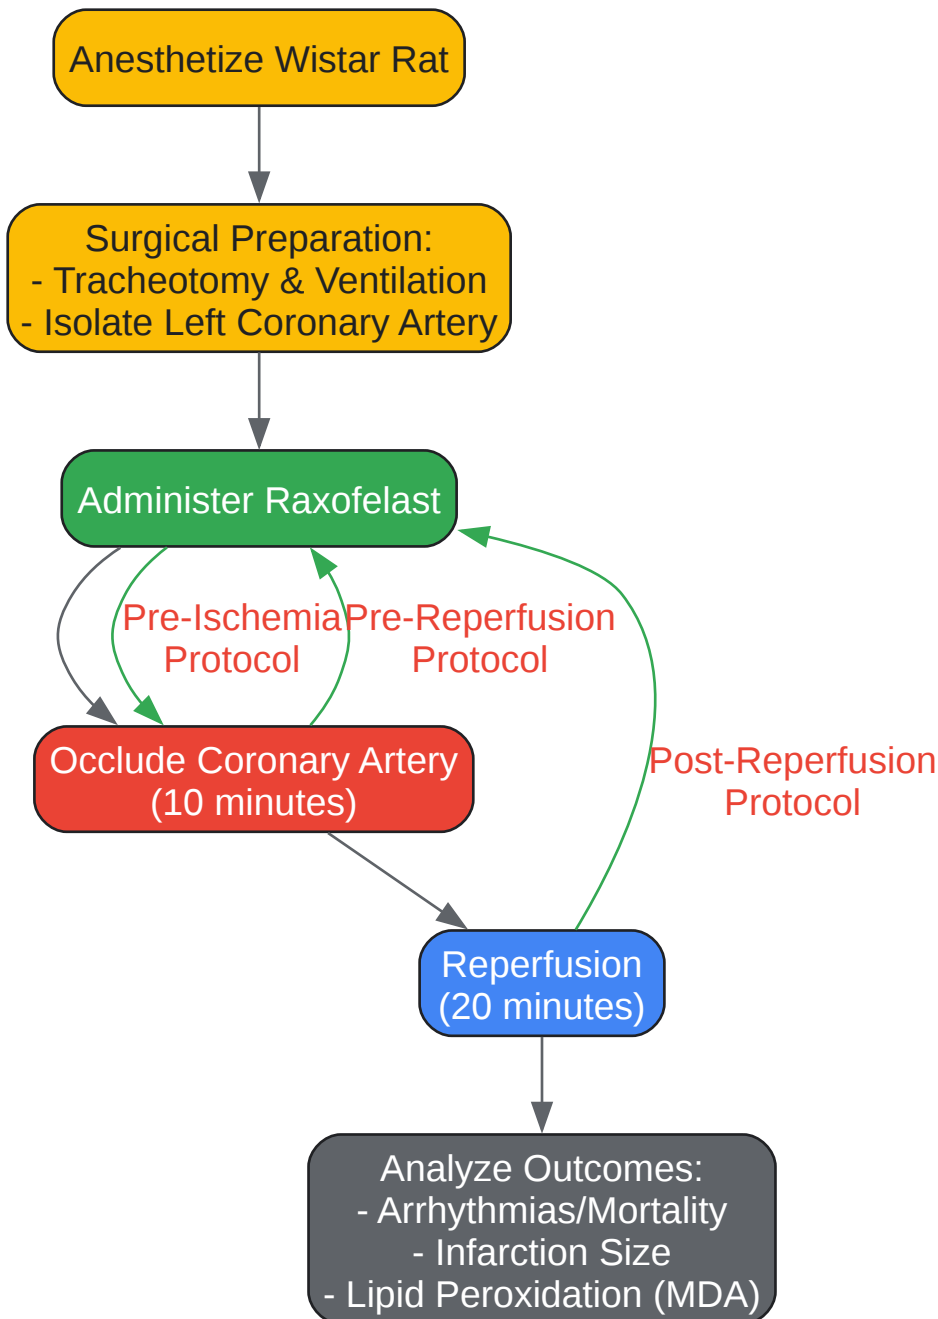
Anesthetize Wistar Rat

Surgical Preparation:
- Tracheotomy & Ventilation
- Isolate Left Coronary Artery

Administer Raxofelast

Pre-Ischemia Protocol

Pre-Reperfusion Protocol

Occlude Coronary Artery (10 minutes)

Post-Reperfusion Protocol

Reperfusion (20 minutes)

Analyze Outcomes:
- Arrhythmias/Mortality
- Infarction Size
- Lipid Peroxidation (MDA)